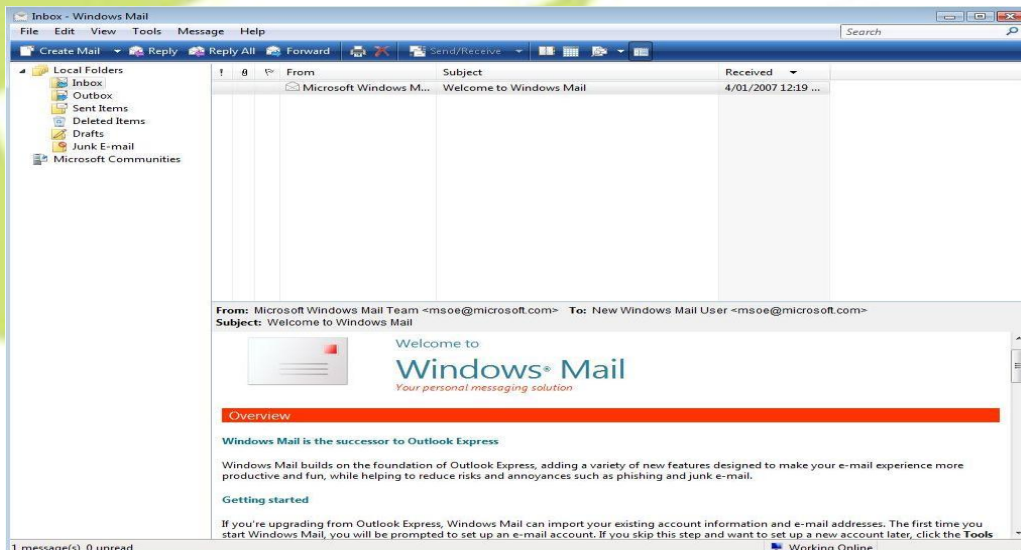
Inbox - Windows Mail

File Edit View Tools Message Help

Search

Create Mail Reply Reply All Forward Send/Receive

Local Folders
Inbox
Outbox
Sent Items
Deleted Items
Drafts
Junk E-mail
Microsoft Communities

| ! | From | Subject | Received |
|---|---|---|---|
| | Microsoft Windows M... | Welcome to Windows Mail | 4/01/2007 12:19 ... |

From: Microsoft Windows Mail Team <msoe@microsoft.com> To: New Windows Mail User <msoe@microsoft.com>
Subject: Welcome to Windows Mail

Welcome to
Windows® Mail
Your personal messaging solution

Overview

Windows Mail is the successor to Outlook Express

Windows Mail builds on the foundation of Outlook Express, adding a variety of new features designed to make your e-mail experience more productive and fun, while helping to reduce risks and annoyances such as phishing and junk e-mail.

Getting started

If you're upgrading from Outlook Express, Windows Mail can import your existing account information and e-mail addresses. The first time you start Windows Mail, you will be prompted to set up an e-mail account. If you skip this step and want to set up a new account later, click the Tools

1 message(s), 0 unread

Working Online